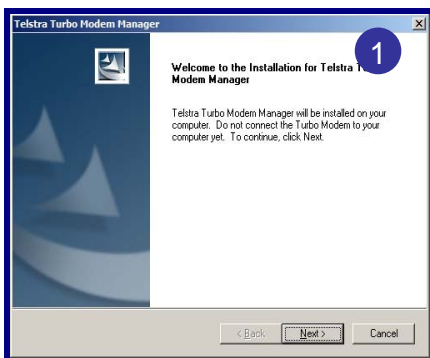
Telstra Turbo Modem Manager

1

Welcome to the Installation for Telstra T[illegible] Modem Manager

Telstra Turbo Modem Manager will be installed on your computer. Do not connect the Turbo Modem to your computer yet. To continue, click Next.

< Back

Next >

Cancel